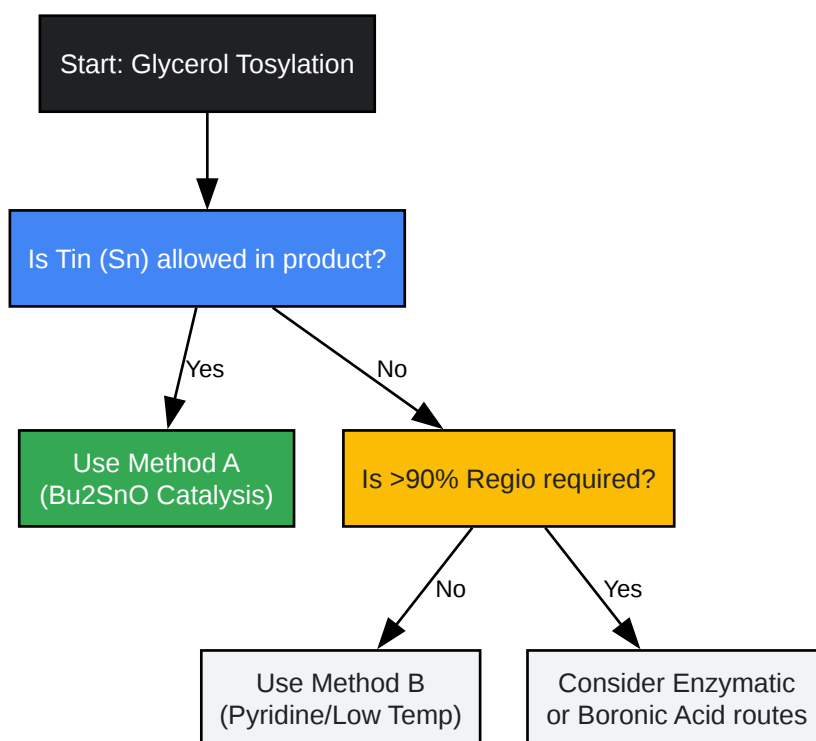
Start: Glycerol Tosylation

Is Tin (Sn) allowed in product?

Yes

No

Use Method A
(Bu2SnO Catalysis)

Is >90% Regio required?

No

Yes

Use Method B
(Pyridine/Low Temp)

Consider Enzymatic
or Boronic Acid routes